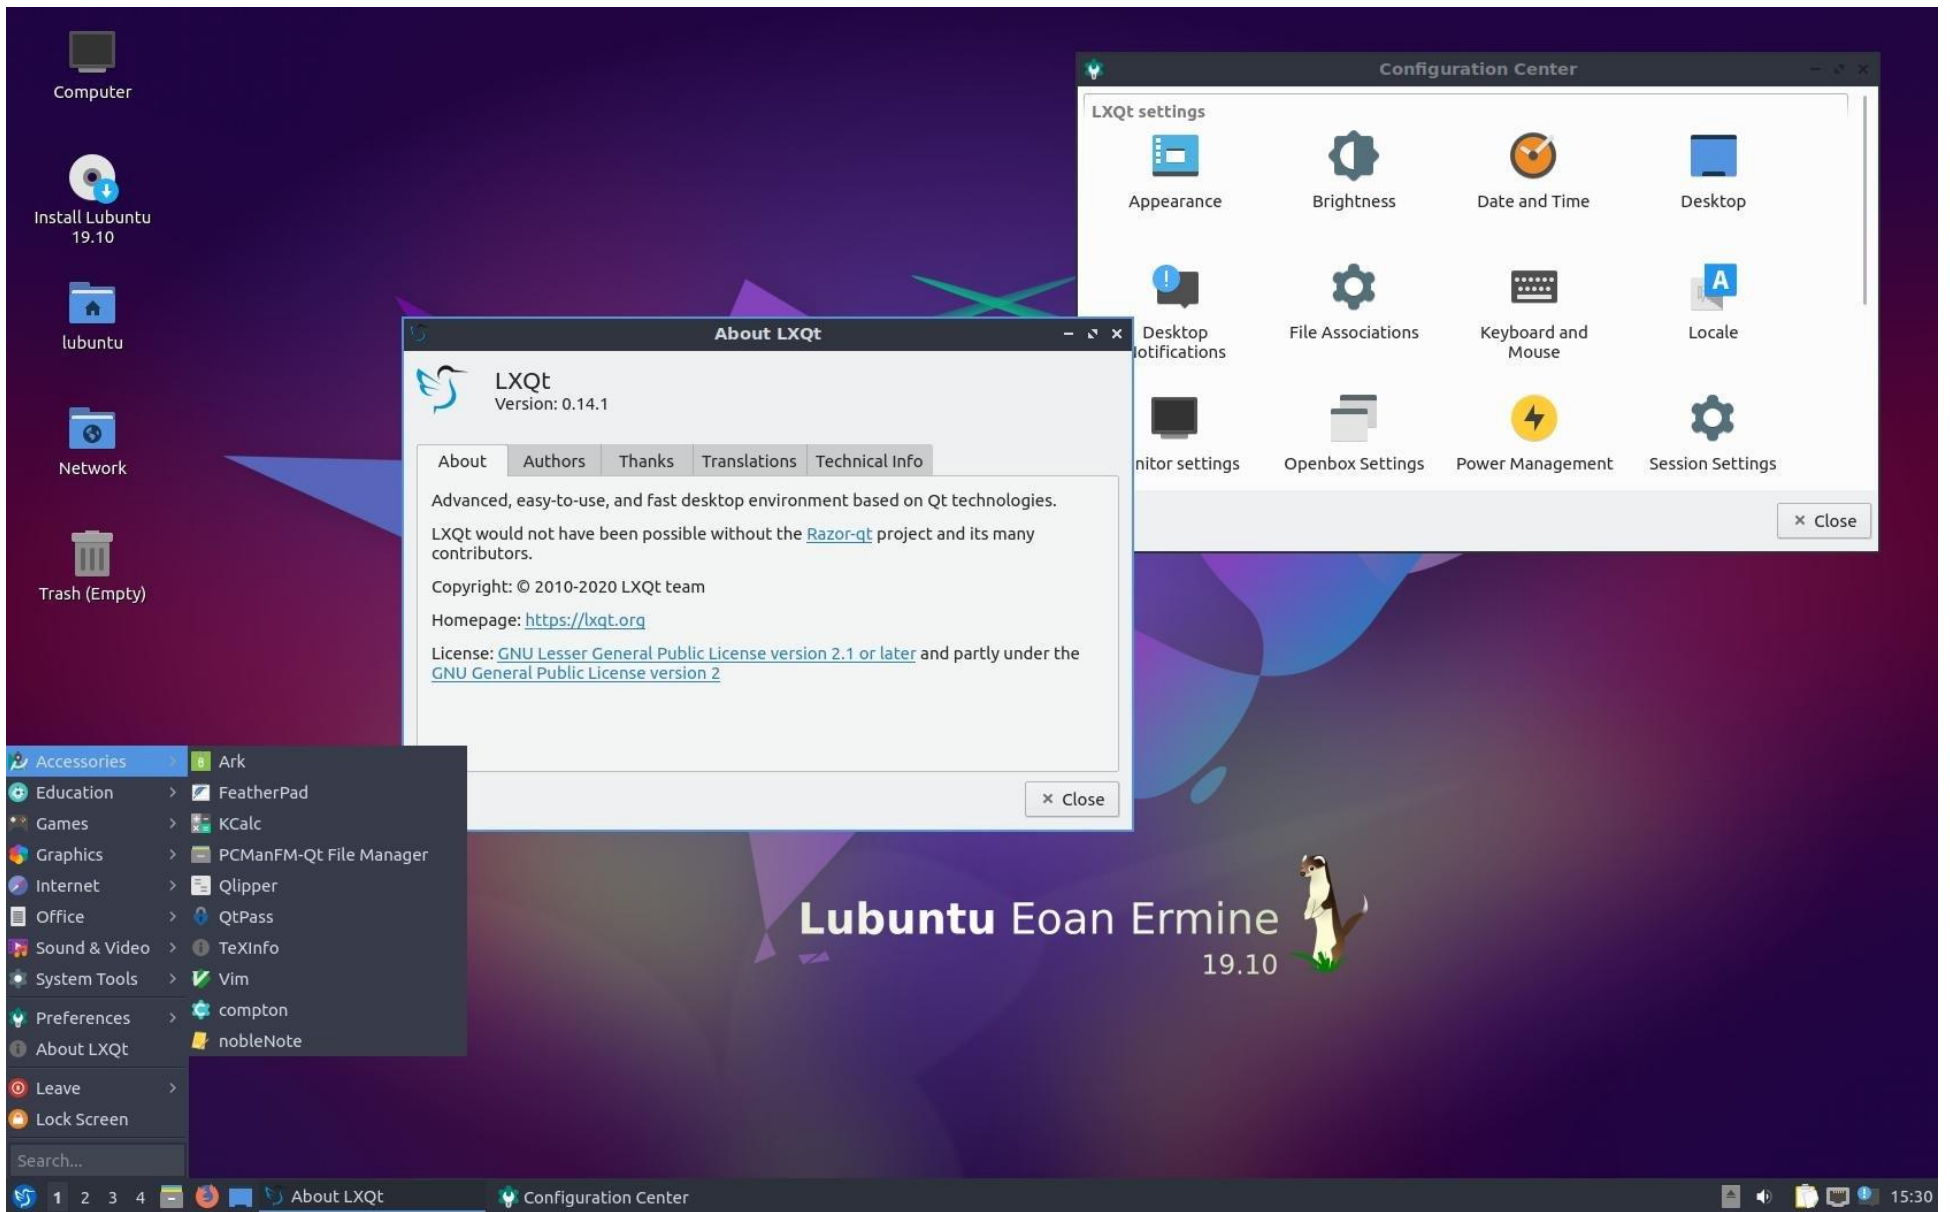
Computer

Install Lubuntu 19.10

lubuntu

Network

Trash (Empty)

Configuration Center

LXQt settings

Appearance

Brightness

Date and Time

Desktop

Desktop lotifications

File Associations

Keyboard and Mouse

Locale

nitor settings

Openbox Settings

Power Management

Session Settings

× Close

About LXQt

LXQt
Version: 0.14.1

| About | Authors | Thanks | Translations | Technical Info |

Advanced, easy-to-use, and fast desktop environment based on Qt technologies.

LXQt would not have been possible without the Razor-qt project and its many contributors.

Copyright: © 2010-2020 LXQt team

Homepage: https://lxqt.org

License: GNU Lesser General Public License version 2.1 or later and partly under the GNU General Public License version 2

× Close

Accessories
Education
Games
Graphics
Internet
Office
Sound & Video
System Tools
Preferences
About LXQt
Leave
Lock Screen
Search...

Ark
FeatherPad
KCalc
PCManFM-Qt File Manager
Qlipper
QtPass
TeXInfo
Vim
compton
nobleNote

Lubuntu Eoan Ermine
19.10

1 2 3 4 About LXQt Configuration Center 15:30